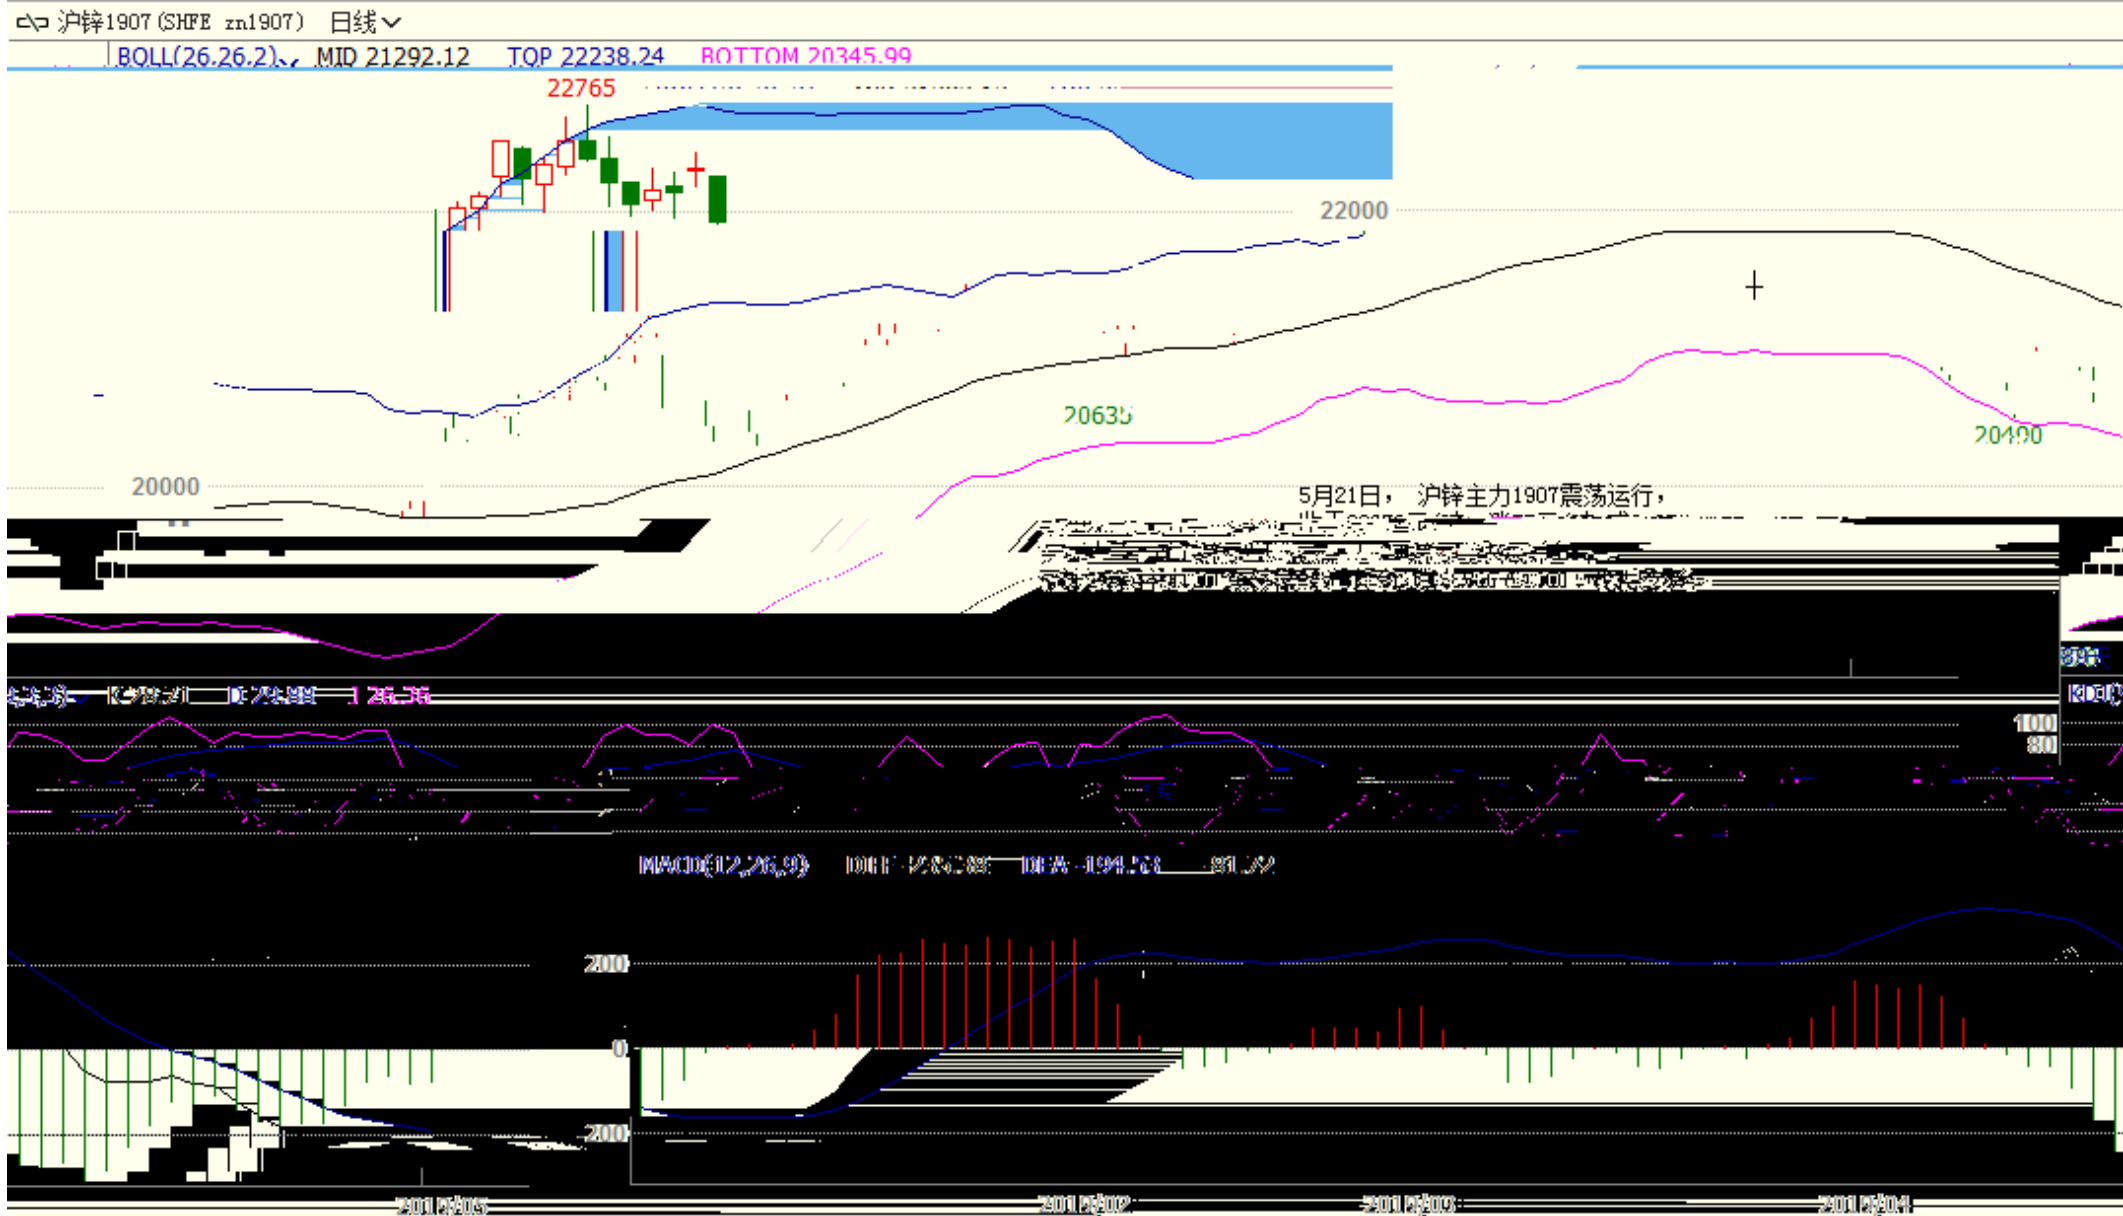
沪锌1907 (SHFE zn1907) 日线

BOLL(26,26,2) MID 21292.12 TOP 22238.24 BOTTOM 20345.99

22765

22000

20635

20490

20000

5月21日， 沪锌主力1907震荡运行，

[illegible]

K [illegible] D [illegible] J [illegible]

100

80

MACD(12,26,9) DIFF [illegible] DEA -194.58 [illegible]

200

0

-200

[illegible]